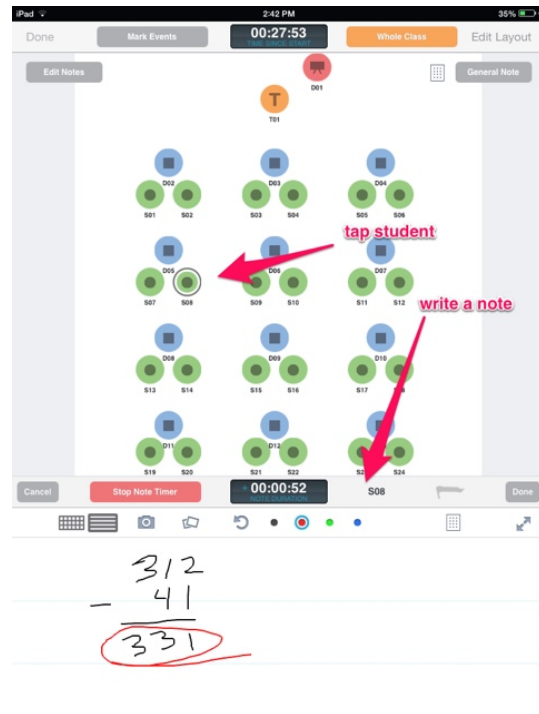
iPad
2:42 PM
35%

Done
Mark Events
00:27:53
TIME SINCE START
Whole Class
Edit Layout

Edit Notes
General Note

D01
T
T01

D02
S01 S02
D03
S03 S04
D04
S05 S06

D05
S07 S08
D06
S09 S10
D07
S11 S12

D08
S13 S14
D09
S15 S16
D10
S17 S18

D11
S19 S20
D12
S21 S22
S23 S24

tap student
write a note

Cancel
Stop Note Timer
00:00:52
NOTE DURATION
S08
Done

312
− 41
331